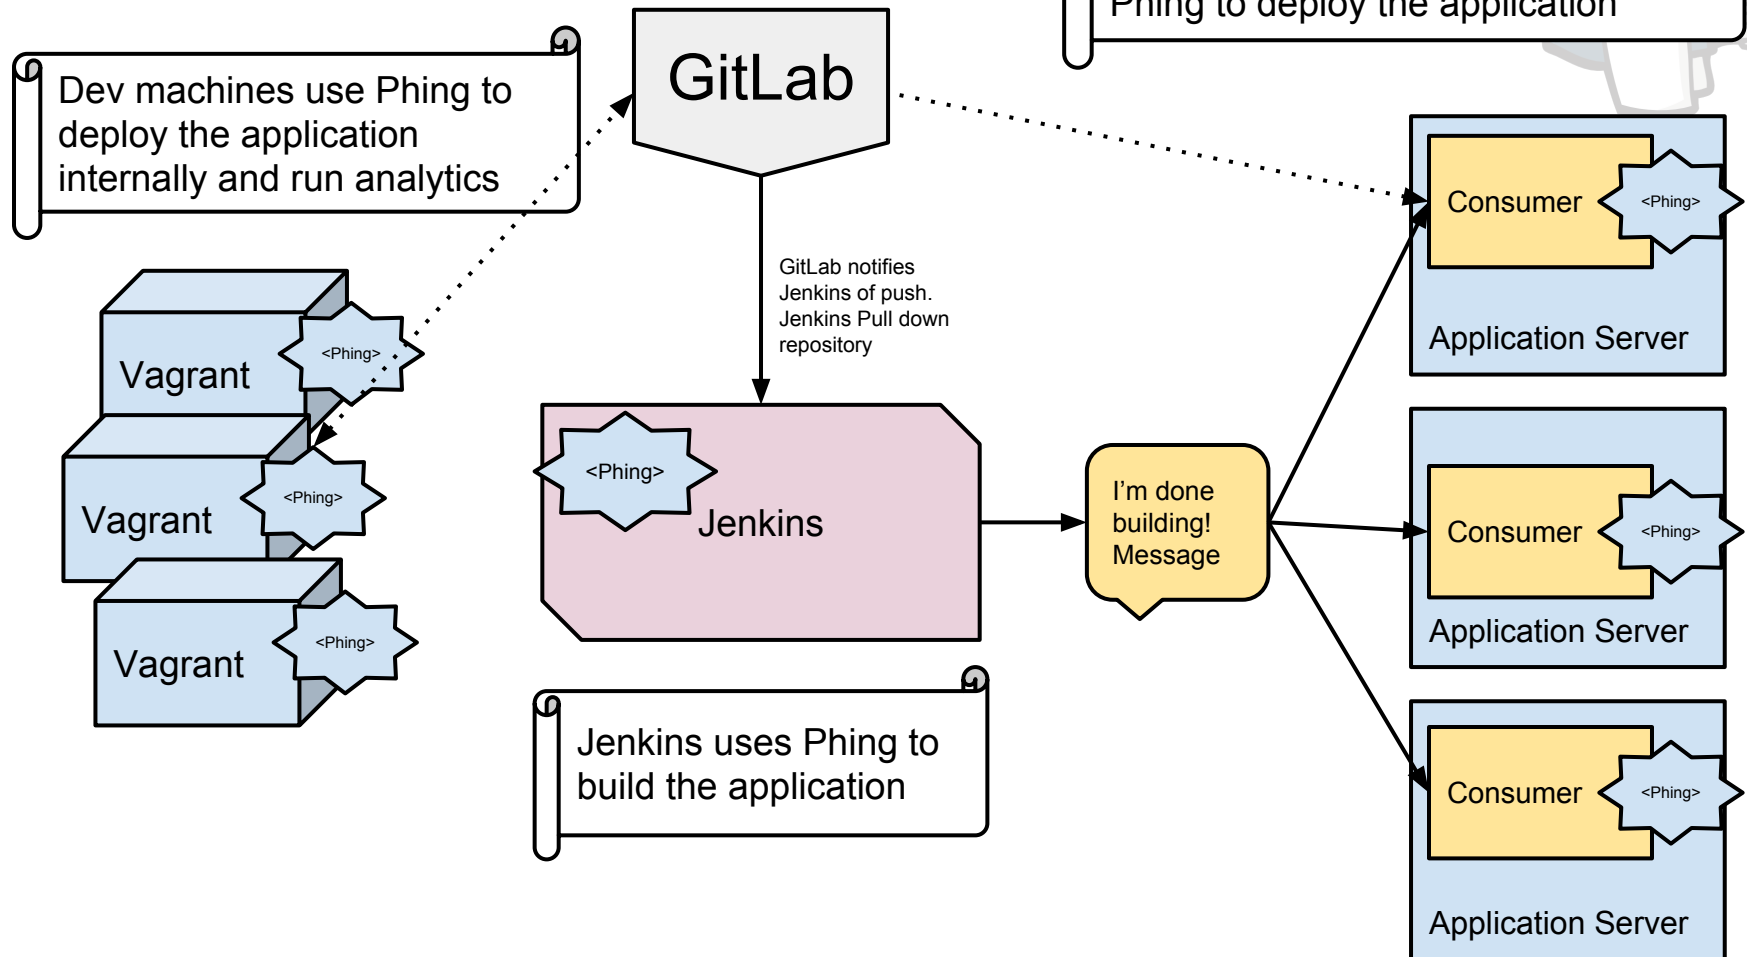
Phing to deploy the application

Dev machines use Phing to deploy the application internally and run analytics

GitLab

GitLab notifies Jenkins of push. Jenkins Pull down repository

Vagrant
<Phing>

Vagrant
<Phing>

Vagrant
<Phing>

<Phing>
Jenkins

I'm done building! Message

Consumer
<Phing>
Application Server

Consumer
<Phing>
Application Server

Consumer
<Phing>
Application Server

Jenkins uses Phing to build the application